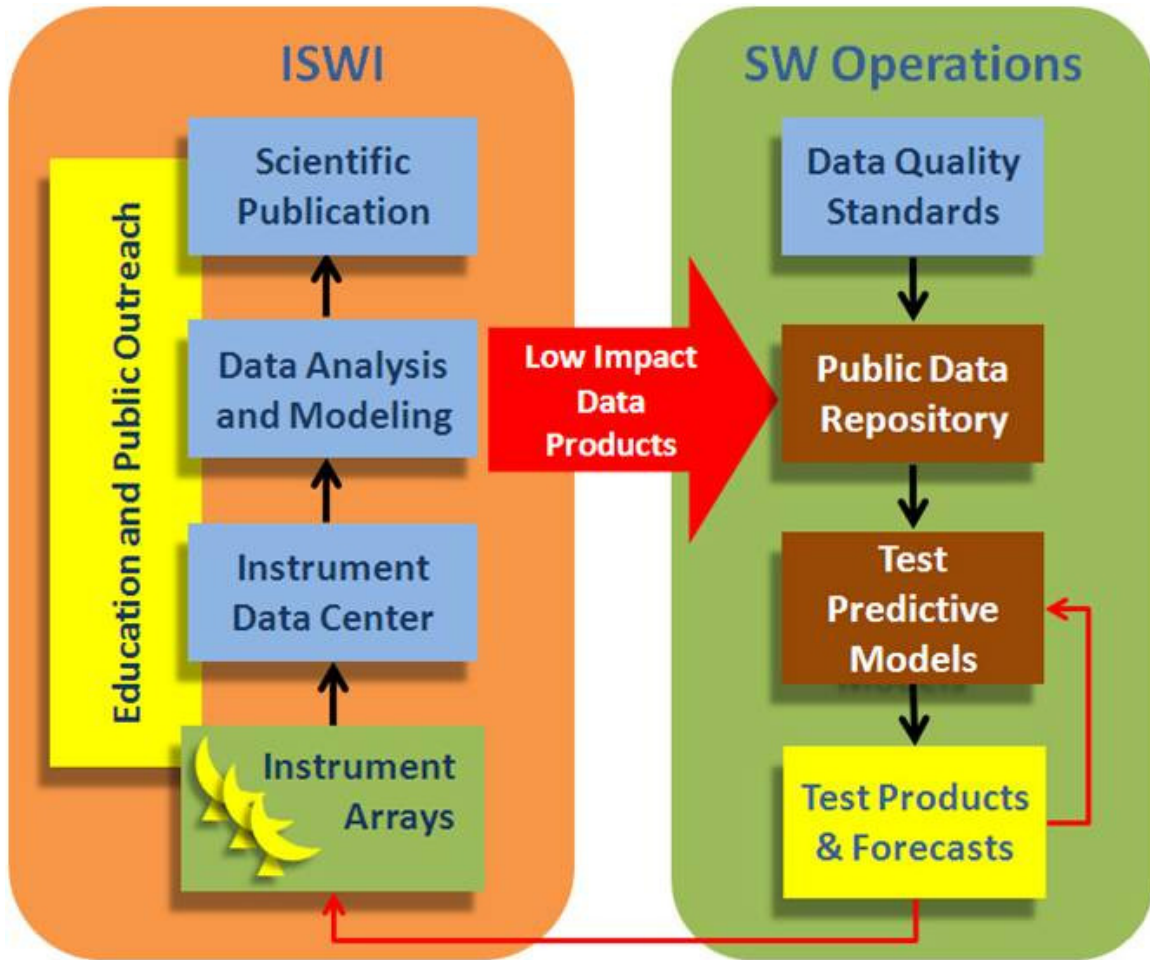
ISWI

Education and Public Outreach

Scientific Publication

Data Analysis and Modeling

Instrument Data Center

Instrument Arrays

Low Impact Data Products

SW Operations

Data Quality Standards

Public Data Repository

Test Predictive Models

Test Products & Forecasts